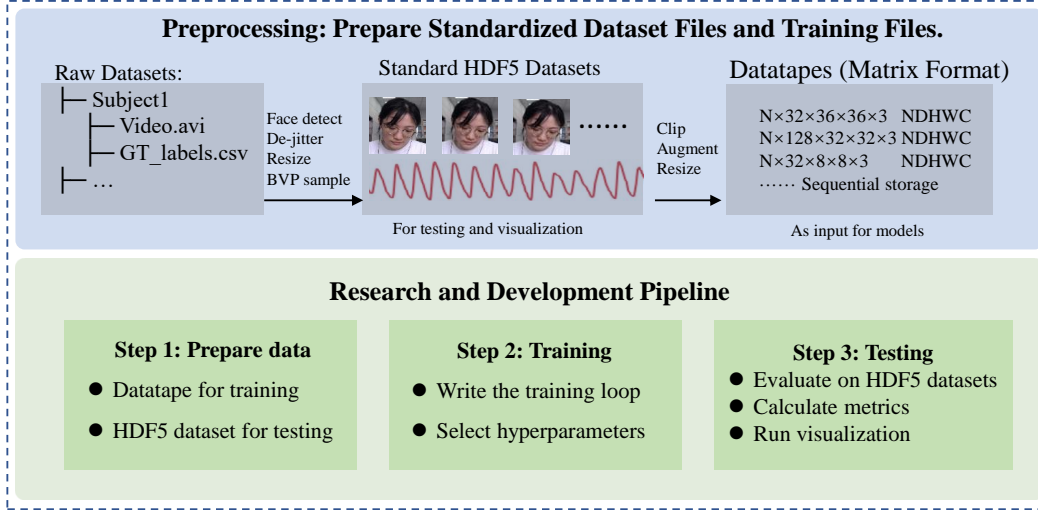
Preprocessing: Prepare Standardized Dataset Files and Training Files.

Raw Datasets:
├ Subject1
 ├ Video.avi
 ├ GT_labels.csv
├ …

Face detect
De-jitter
Resize
BVP sample

Standard HDF5 Datasets

……

For testing and visualization

Clip
Augment
Resize

Datatapes (Matrix Format)

N×32×36×36×3 NDHWC
N×128×32×32×3 NDHWC
N×32×8×8×3 NDHWC
…… Sequential storage

As input for models

Research and Development Pipeline

Step 1: Prepare data
● Datatape for training
● HDF5 dataset for testing

Step 2: Training
● Write the training loop
● Select hyperparameters

Step 3: Testing
● Evaluate on HDF5 datasets
● Calculate metrics
● Run visualization